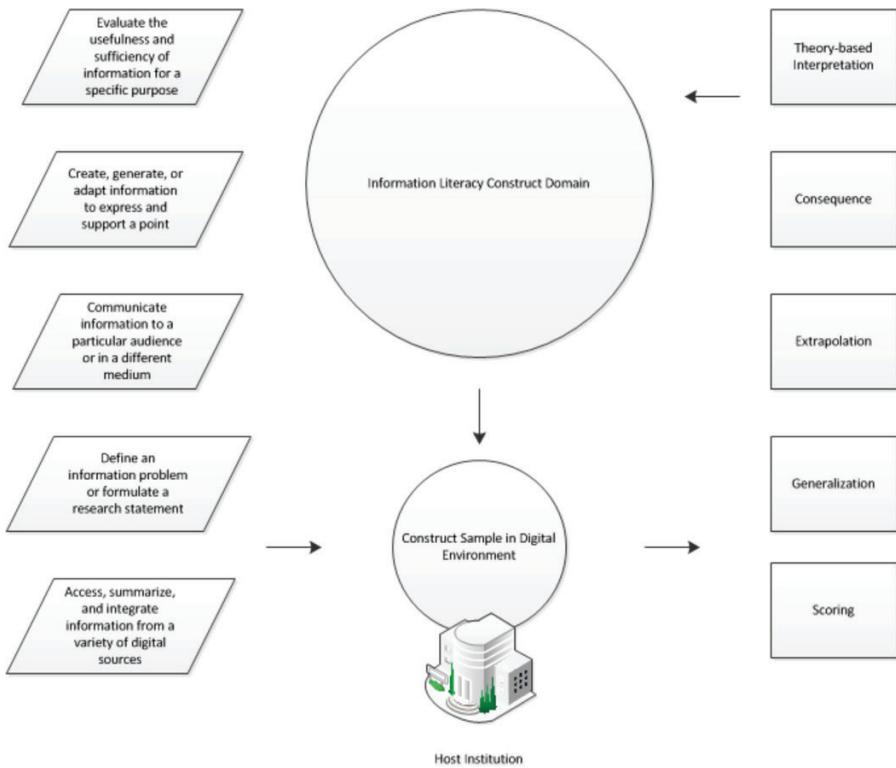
Evaluate the usefulness and sufficiency of information for a specific purpose

Create, generate, or adapt information to express and support a point

Communicate information to a particular audience or in a different medium

Define an information problem or formulate a research statement

Access, summarize, and integrate information from a variety of digital sources

Information Literacy Construct Domain

Construct Sample in Digital Environment

Host Institution

Theory-based Interpretation

Consequence

Extrapolation

Generalization

Scoring